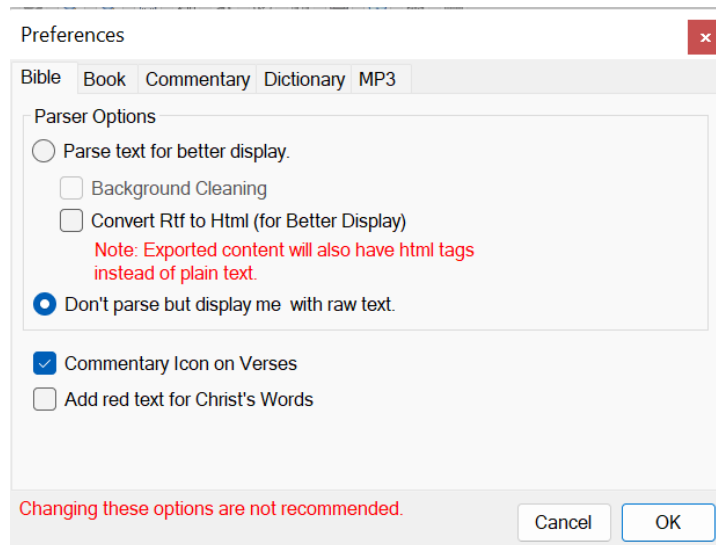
Preferences

×

Bible | Book | Commentary | Dictionary | MP3

Parser Options

Parse text for better display.

Background Cleaning

Convert Rtf to Html (for Better Display)

Note: Exported content will also have html tags instead of plain text.

Don't parse but display me  with raw text.

Commentary Icon on Verses

Add red text for Christ's Words

Changing these options are not recommended.

Cancel

OK